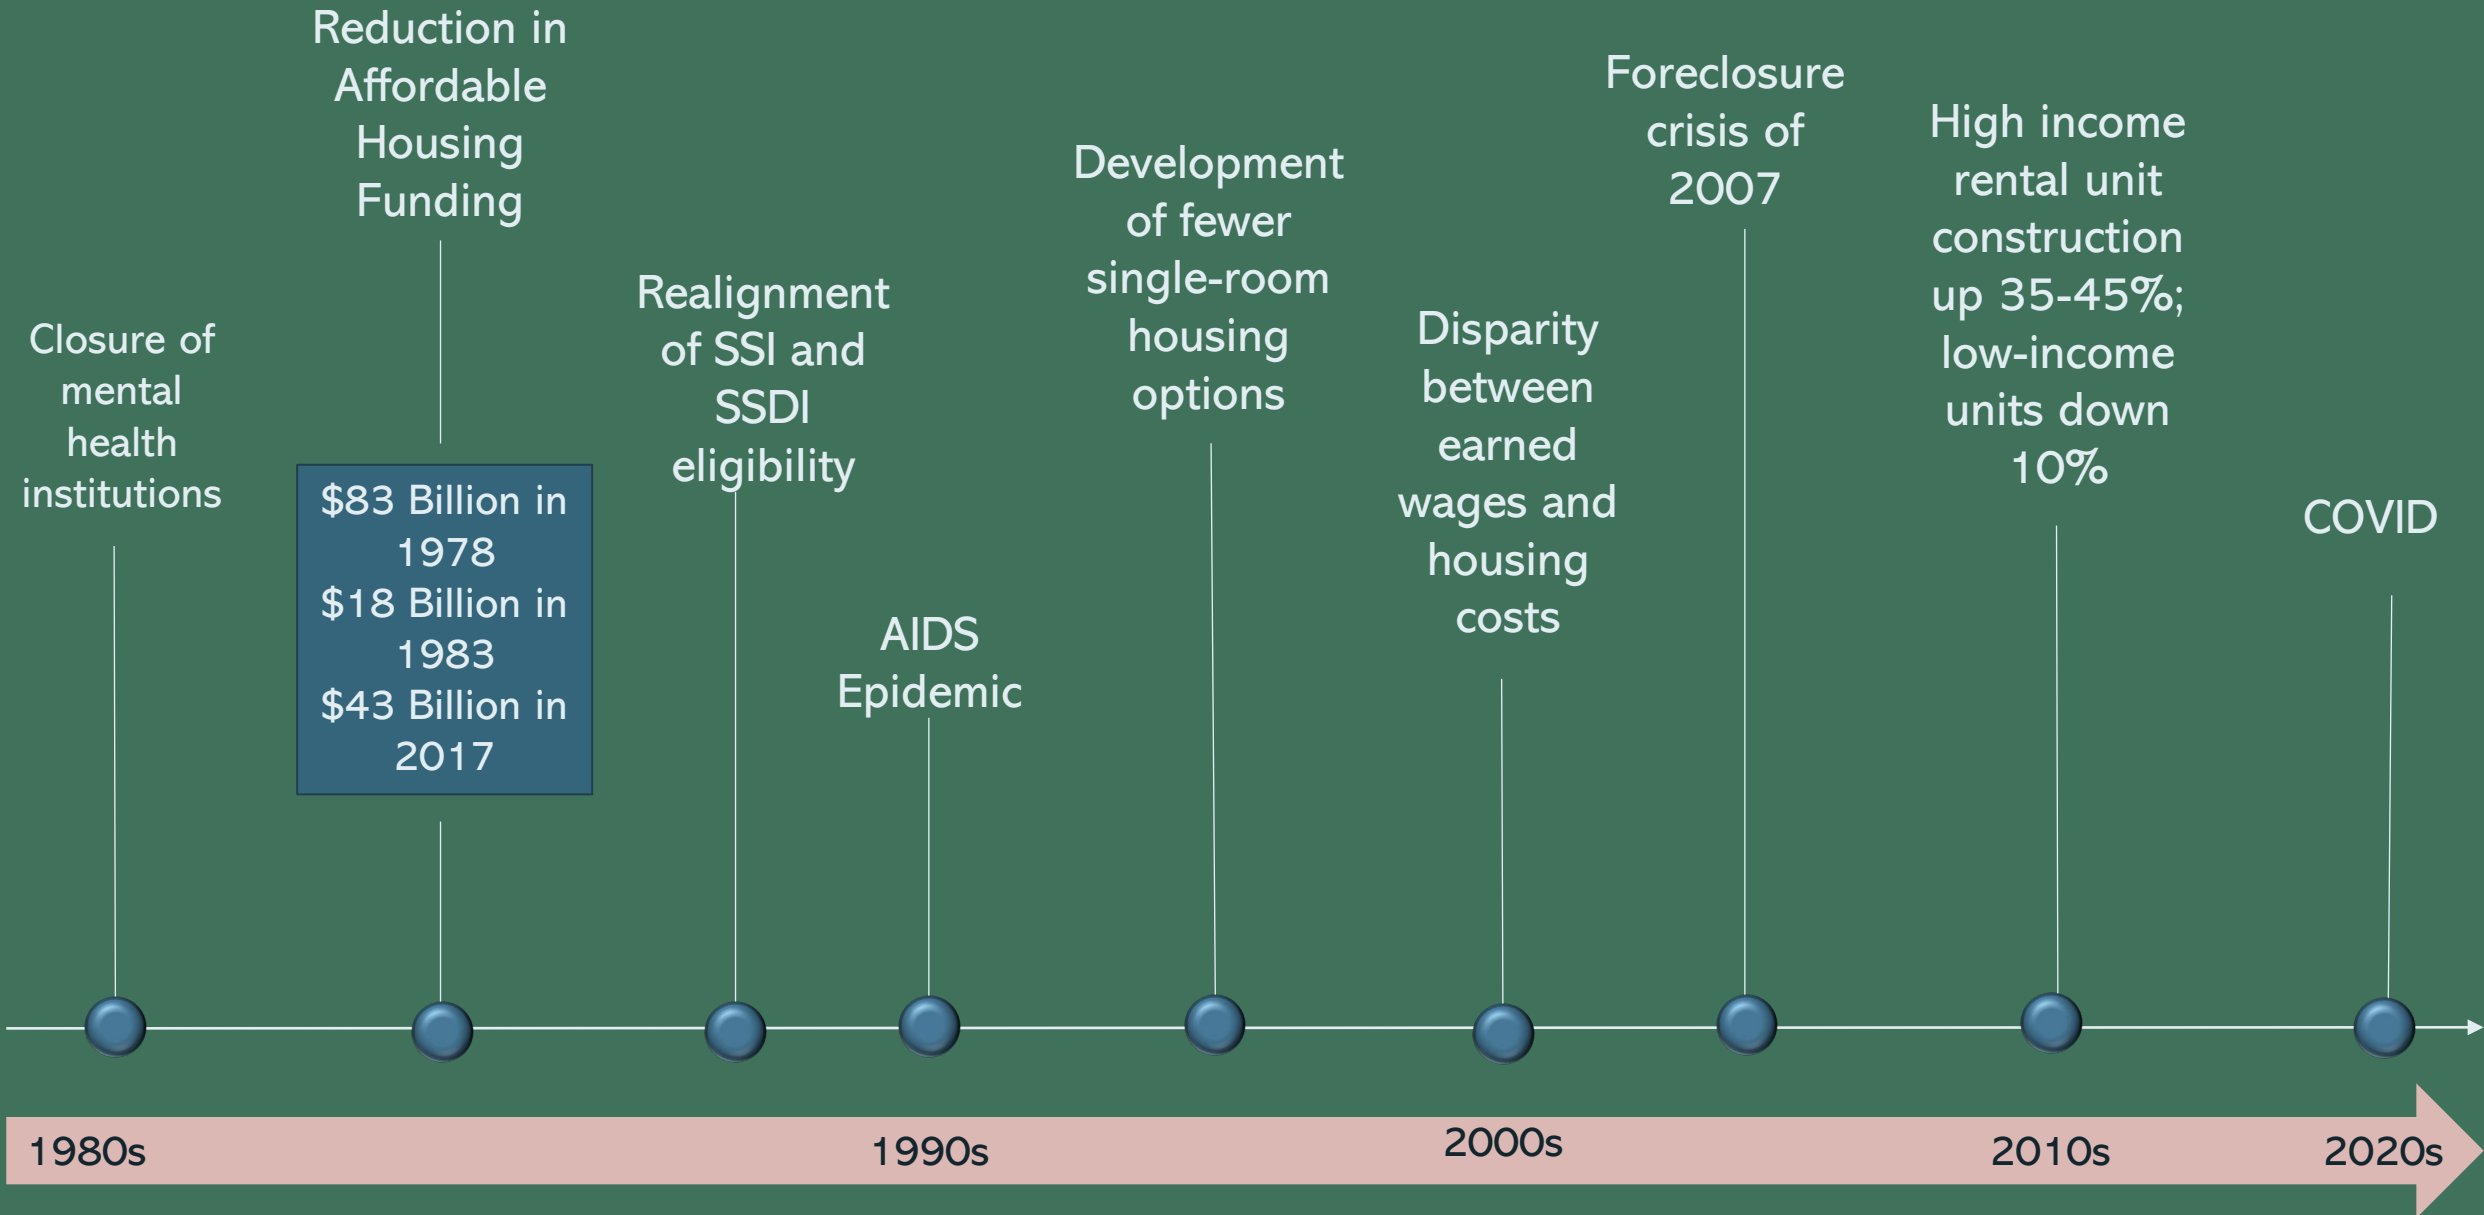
Closure of mental health institutions

Reduction in Affordable Housing Funding

\$83 Billion in 1978
\$18 Billion in 1983
\$43 Billion in 2017

Realignment of SSI and SSDI eligibility

AIDS Epidemic

Development of fewer single-room housing options

Disparity between earned wages and housing costs

Foreclosure crisis of 2007

High income rental unit construction up 35-45%; low-income units down 10%

COVID

1980s

1990s

2000s

2010s

2020s